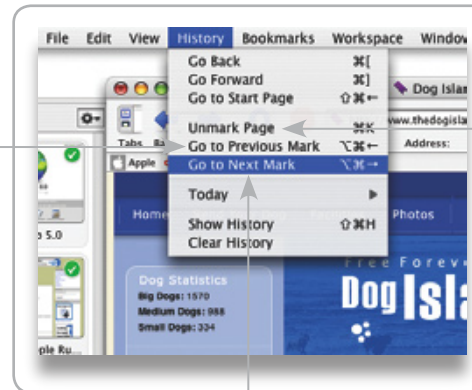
File Edit View History Bookmarks Workspace Window

Go Back ⌘[
Go Forward ⌘]
Go to Start Page ⇧⌘←

Unmark Page ⌘K
Go to Previous Mark ⌥⌘←
Go to Next Mark ⌥⌘→

Today ▶

Show History ⇧⌘H
Clear History

Dog Islan
www.thedogisla
Tabs
Address:
Apple
Home
Photos
5.0
Dog Statistics
Big Dogs: 1570
Medium Dogs: 988
Small Dogs: 334
Free Forev
Dog Isla
ple Ru